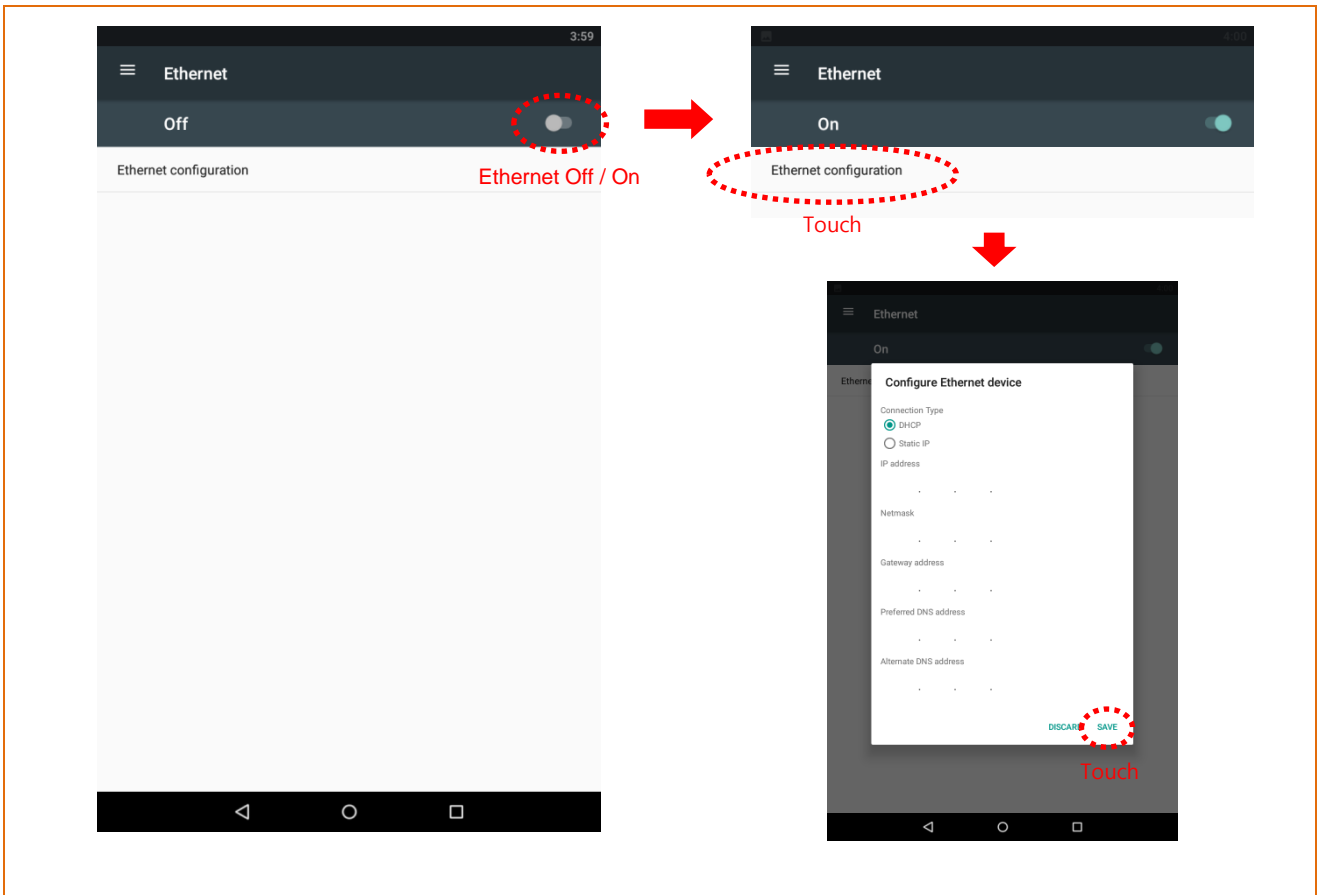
3:59

Ethernet

Off

Ethernet configuration

Ethernet Off / On

4:00

Ethernet

On

Ethernet configuration

Touch

Ethernet

On

Etherne

Configure Ethernet device

Connection Type

DHCP

Static IP

IP address

. . .

Netmask

. . .

Gateway address

. . .

Preferred DNS address

. . .

Alternate DNS address

. . .

DISCARD SAVE

Touch